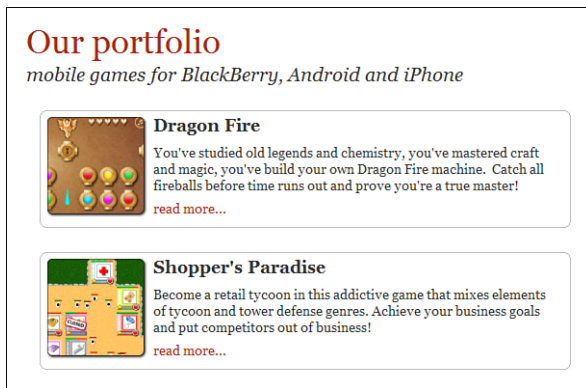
Our portfolio
mobile games for BlackBerry, Android and iPhone

Dragon Fire
You've studied old legends and chemistry, you've mastered craft and magic, you've build your own Dragon Fire machine. Catch all fireballs before time runs out and prove you're a true master!
read more...

Shopper's Paradise
Become a retail tycoon in this addictive game that mixes elements of tycoon and tower defense genres. Achieve your business goals and put competitors out of business!
read more...